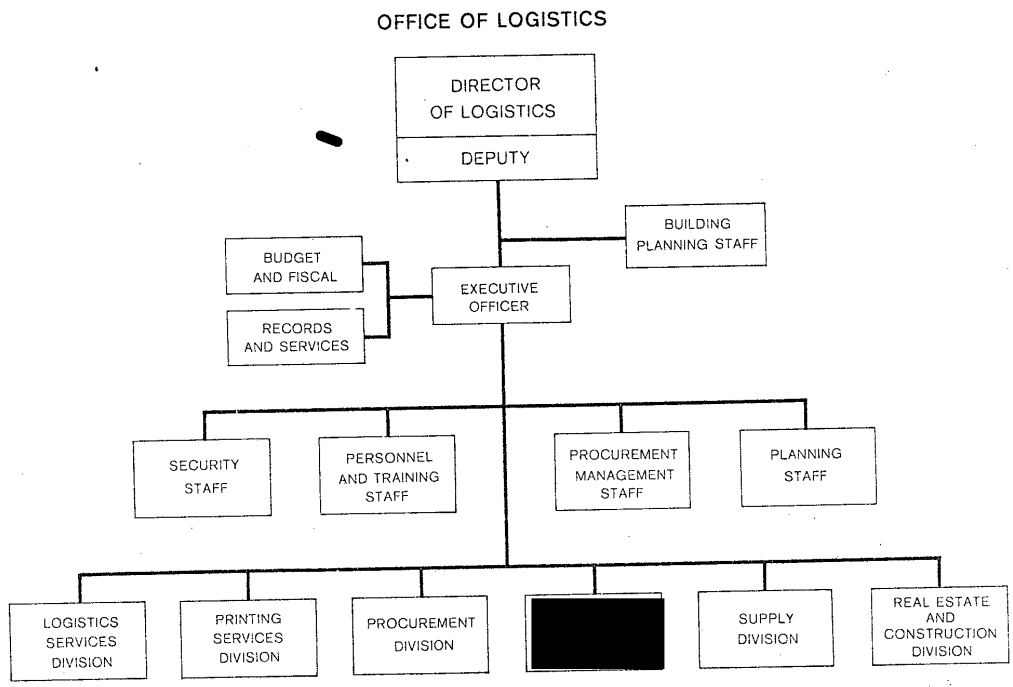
OFFICE OF LOGISTICS

DIRECTOR OF LOGISTICS

DEPUTY

BUILDING PLANNING STAFF

BUDGET AND FISCAL

EXECUTIVE OFFICER

RECORDS AND SERVICES

SECURITY STAFF

PERSONNEL AND TRAINING STAFF

PROCUREMENT MANAGEMENT STAFF

PLANNING STAFF

LOGISTICS SERVICES DIVISION

PRINTING SERVICES DIVISION

PROCUREMENT DIVISION

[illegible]

SUPPLY DIVISION

REAL ESTATE AND CONSTRUCTION DIVISION